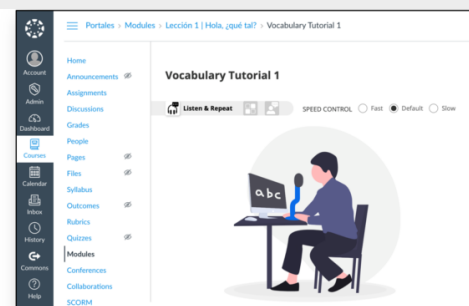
Portales > Modules > Lección 1 | Hola, ¿qué tal? > Vocabulary Tutorial 1

Account
Admin
Dashboard
Courses
Calendar
Inbox
History
Commons
Help

Home
Announcements
Assignments
Discussions
Grades
People
Pages
Files
Syllabus
Outcomes
Rubrics
Quizzes
Modules
Conferences
Collaborations
SCORM

Vocabulary Tutorial 1

Listen & Repeat

SPEED CONTROL Fast Default Slow

a b c